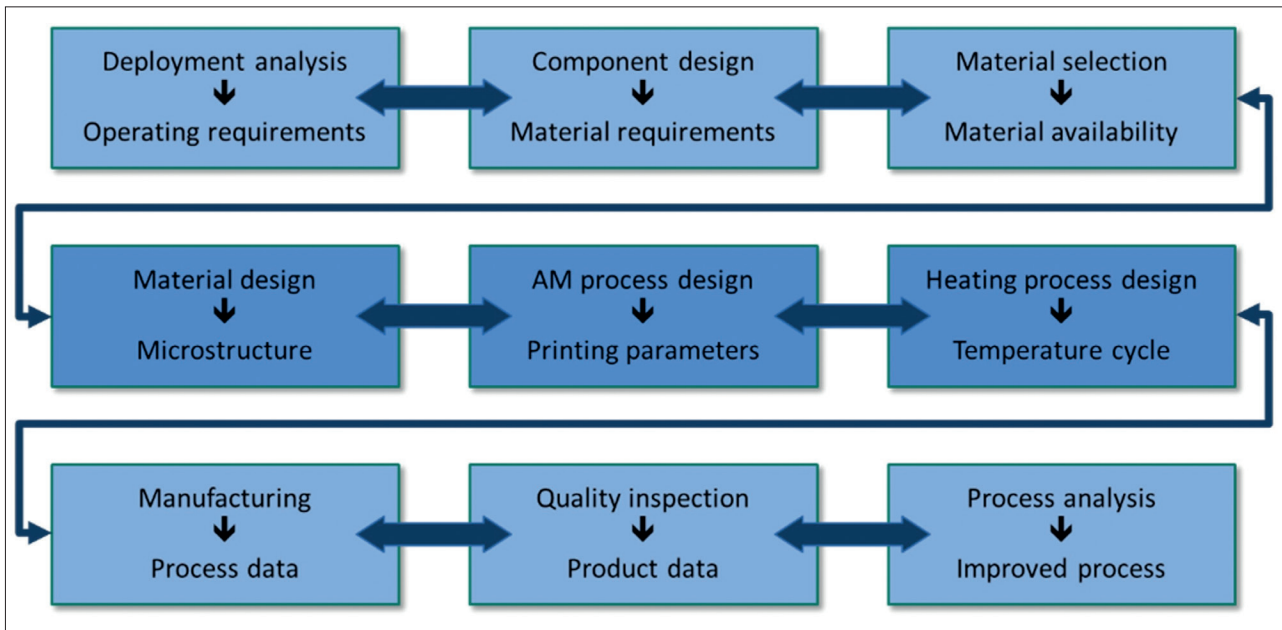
Deployment analysis
Operating requirements

Component design
Material requirements

Material selection
Material availability

Material design
Microstructure

AM process design
Printing parameters

Heating process design
Temperature cycle

Manufacturing
Process data

Quality inspection
Product data

Process analysis
Improved process